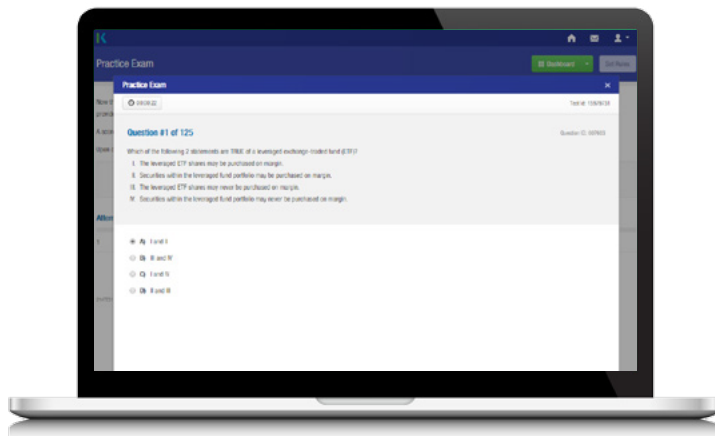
K

Practice Exam

Dashboard

Practice Exam

×

00:00:22

Test id: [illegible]

Question #1 of 125

Question ID: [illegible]

Which of the following 2 statements are TRUE of a leveraged exchange-traded fund (ETF)?

I. The leveraged ETF shares may be purchased on margin.

II. Securities within the leveraged fund portfolio may be purchased on margin.

III. The leveraged ETF shares may never be purchased on margin.

IV. Securities within the leveraged fund portfolio may never be purchased on margin.

A) I and II

B) III and IV

C) I and IV

D) II and III

Now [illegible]

A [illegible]

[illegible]

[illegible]